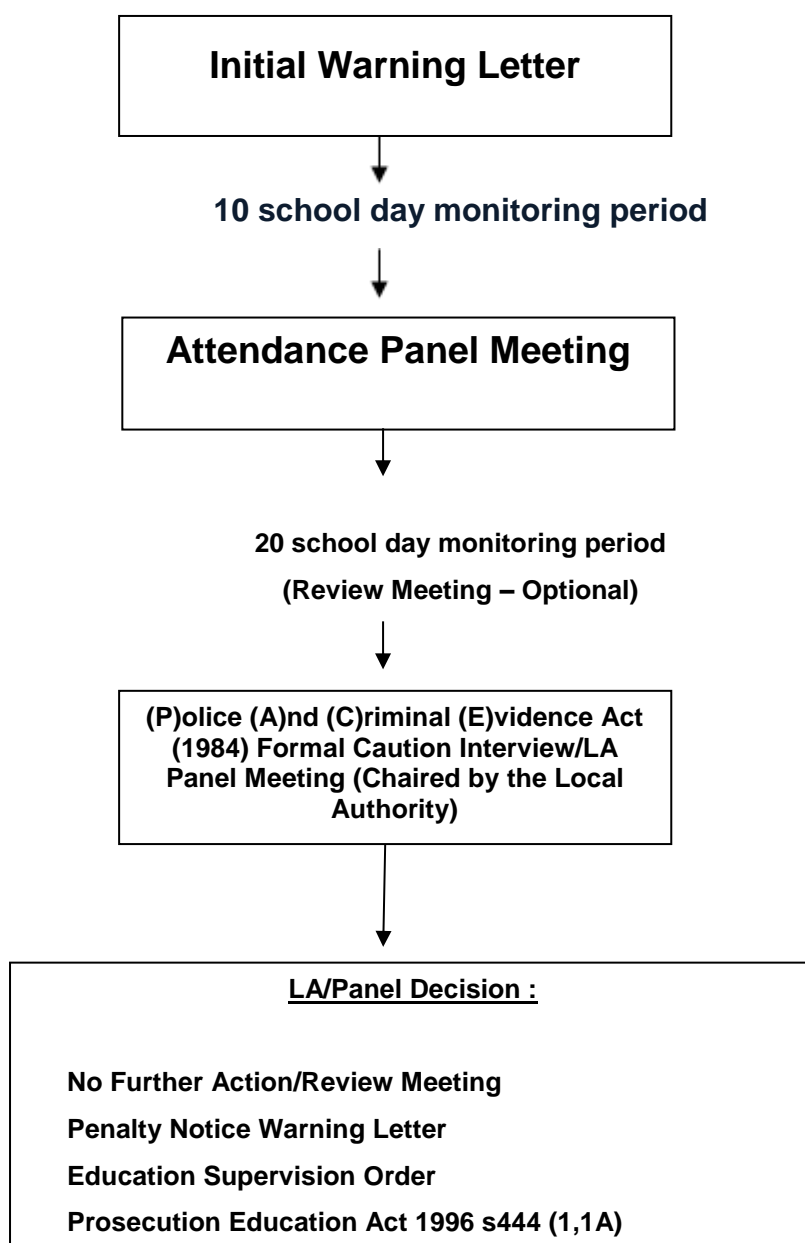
Initial Warning Letter

10 school day monitoring period

Attendance Panel Meeting

20 school day monitoring period

(Review Meeting – Optional)

(P)olice (A)nd (C)riminal (E)vidence Act (1984) Formal Caution Interview/LA Panel Meeting (Chaired by the Local Authority)

LA/Panel Decision :

No Further Action/Review Meeting

Penalty Notice Warning Letter

Education Supervision Order

Prosecution Education Act 1996 s444 (1,1A)